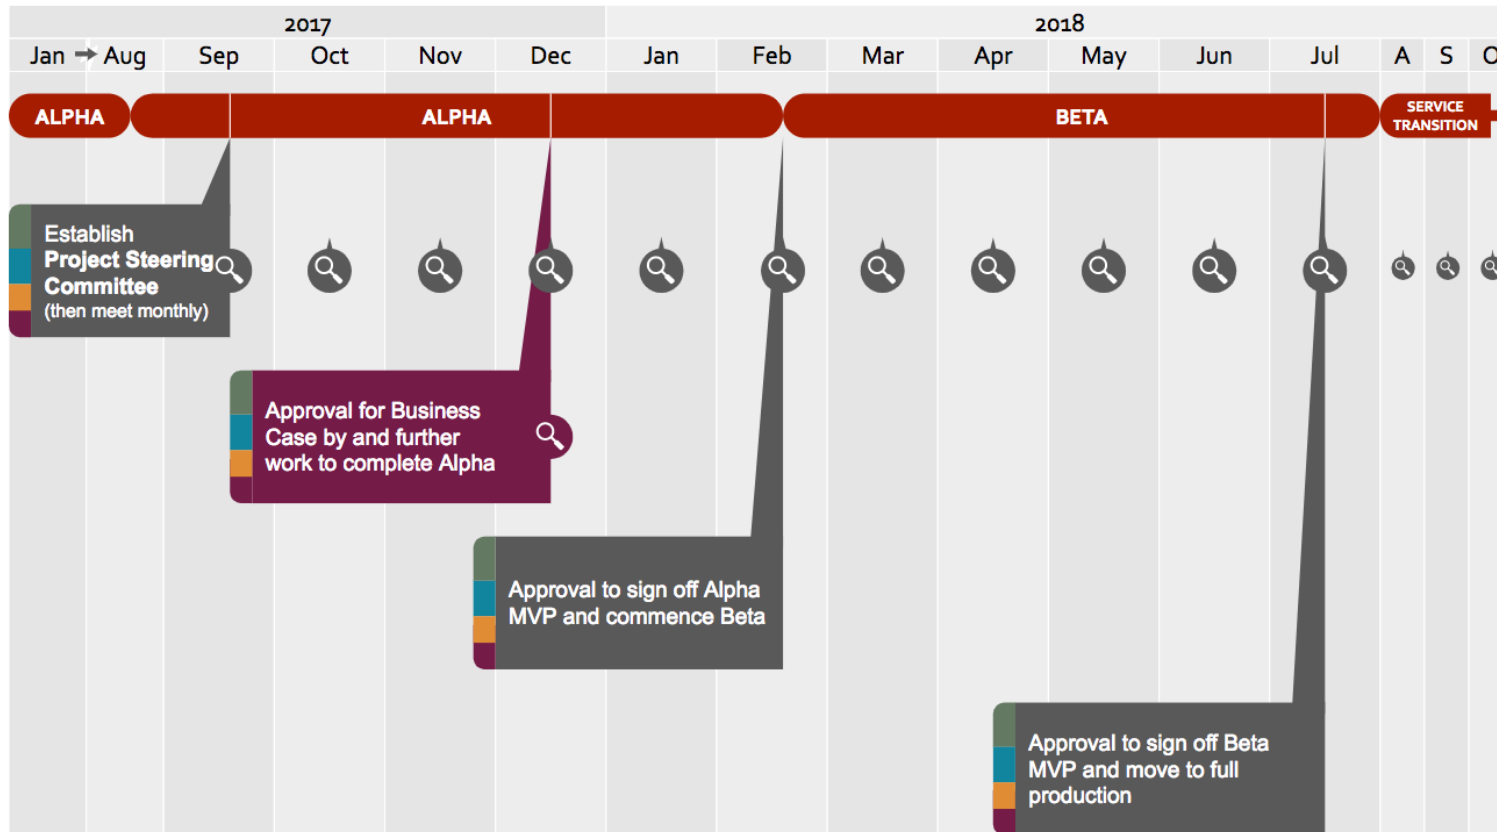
2017

2018

Jan → Aug | Sep | Oct | Nov | Dec | Jan | Feb | Mar | Apr | May | Jun | Jul | A | S | O

ALPHA

ALPHA

BETA

SERVICE TRANSITION

Establish **Project Steering Committee** (then meet monthly)

Approval for Business Case by and further work to complete Alpha

Approval to sign off Alpha MVP and commence Beta

Approval to sign off Beta MVP and move to full production